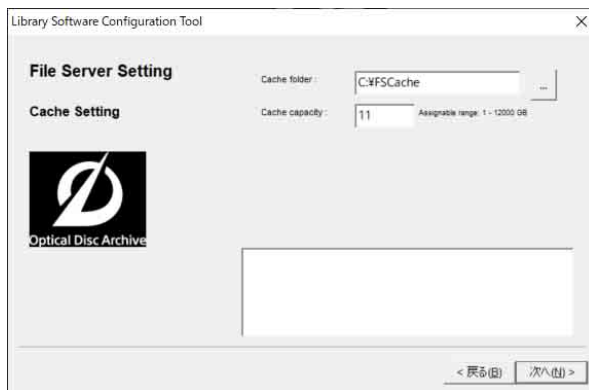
Library Software Configuration Tool

×

File Server Setting

Cache Setting

Optical Disc Archive

Cache folder :

C:¥FSCache

...

Cache capacity :

11

Assignable range: 1 - 12000 GB

< 戻る(B)

次へ(N) >